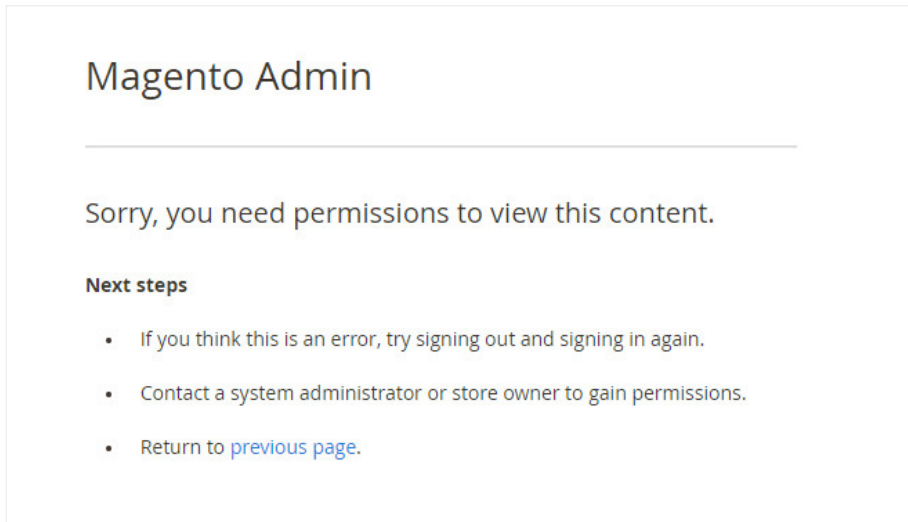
Magento Admin

Sorry, you need permissions to view this content.

Next steps

- If you think this is an error, try signing out and signing in again.
- Contact a system administrator or store owner to gain permissions.
- Return to previous page.